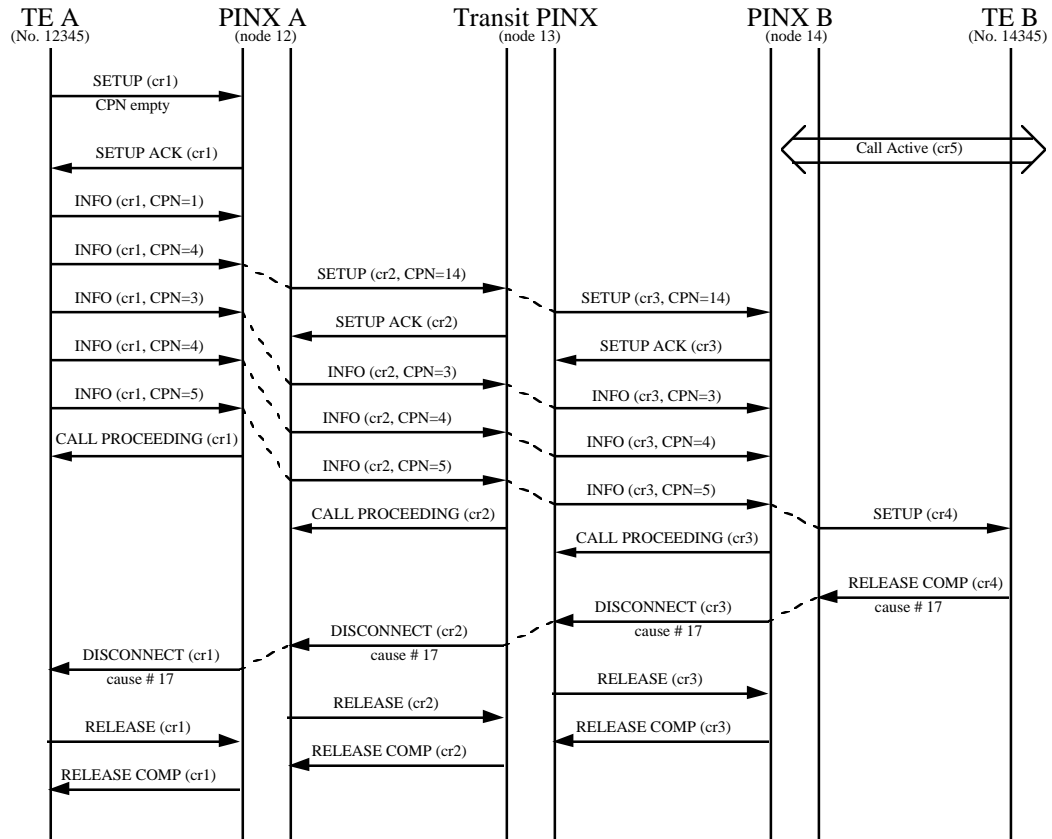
TE A
(No. 12345)
PINX A
(node 12)
Transit PINX
(node 13)
PINX B
(node 14)
TE B
(No. 14345)

SETUP (cr1)
CPN empty
Call Active (cr5)
SETUP ACK (cr1)
INFO (cr1, CPN=1)
INFO (cr1, CPN=4)
SETUP (cr2, CPN=14)
INFO (cr1, CPN=3)
SETUP (cr3, CPN=14)
SETUP ACK (cr2)
INFO (cr1, CPN=4)
SETUP ACK (cr3)
INFO (cr2, CPN=3)
INFO (cr1, CPN=5)
INFO (cr3, CPN=3)
INFO (cr2, CPN=4)
CALL PROCEEDING (cr1)
INFO (cr3, CPN=4)
INFO (cr2, CPN=5)
INFO (cr3, CPN=5)
CALL PROCEEDING (cr2)
SETUP (cr4)
CALL PROCEEDING (cr3)
RELEASE COMP (cr4)
cause # 17
DISCONNECT (cr3)
cause # 17
DISCONNECT (cr2)
cause # 17
DISCONNECT (cr1)
cause # 17
RELEASE (cr3)
RELEASE (cr2)
RELEASE (cr1)
RELEASE COMP (cr3)
RELEASE COMP (cr2)
RELEASE COMP (cr1)